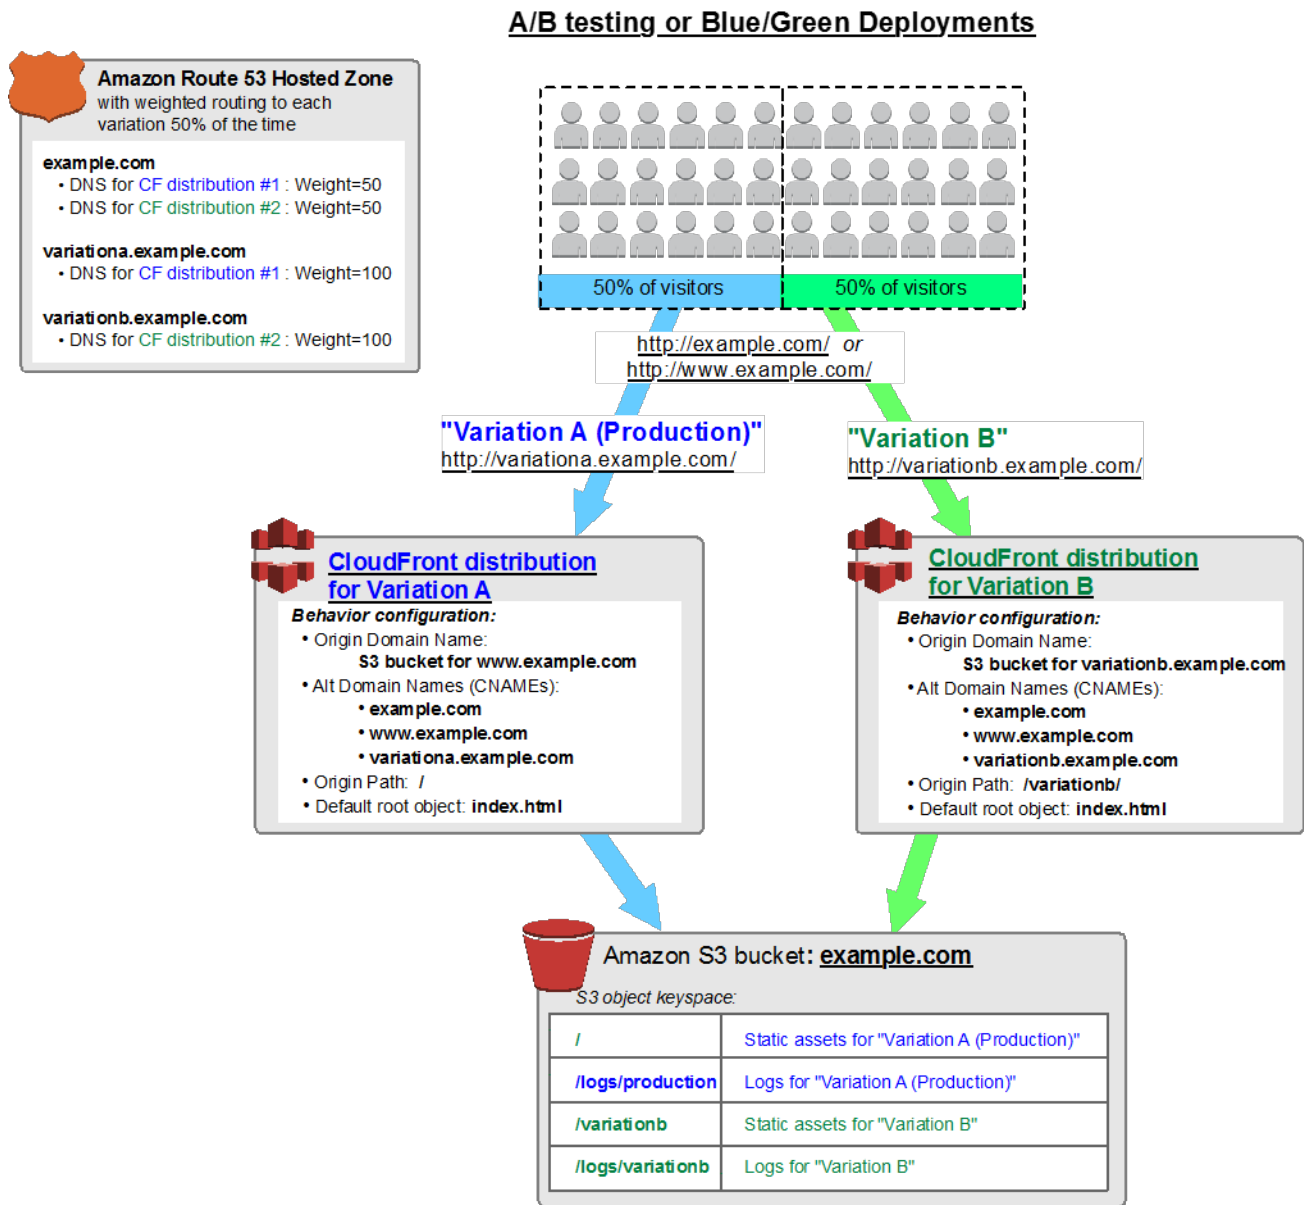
A/B testing or Blue/Green Deployments

Amazon Route 53 Hosted Zone
with weighted routing to each variation 50% of the time

example.com
• DNS for CF distribution #1 : Weight=50
• DNS for CF distribution #2 : Weight=50

variationa.example.com
• DNS for CF distribution #1 : Weight=100

variationb.example.com
• DNS for CF distribution #2 : Weight=100

50% of visitors

50% of visitors

http://example.com/ or
http://www.example.com/

"Variation A (Production)"
http://variationa.example.com/

"Variation B"
http://variationb.example.com/

CloudFront distribution for Variation A
Behavior configuration:
• Origin Domain Name:
S3 bucket for www.example.com
• Alt Domain Names (CNAMEs):
• example.com
• www.example.com
• variationa.example.com
• Origin Path: /
• Default root object: index.html

CloudFront distribution for Variation B
Behavior configuration:
• Origin Domain Name:
S3 bucket for variationb.example.com
• Alt Domain Names (CNAMEs):
• example.com
• www.example.com
• variationb.example.com
• Origin Path: /variationb/
• Default root object: index.html

Amazon S3 bucket: example.com
S3 object keyspace:

| / | Static assets for "Variation A (Production)" |
|---|---|
| /logs/production | Logs for "Variation A (Production)" |
| /variationb | Static assets for "Variation B" |
| /logs/variationb | Logs for "Variation B" |